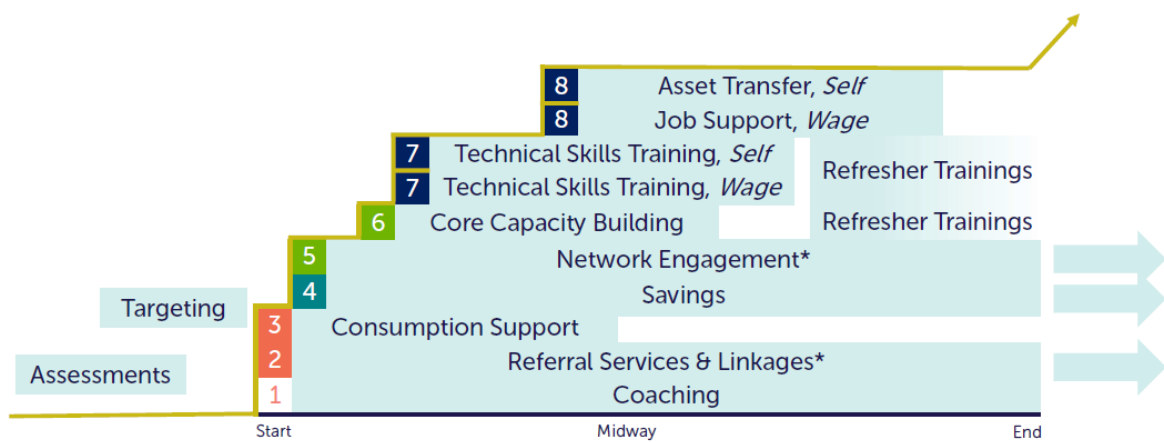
8 Asset Transfer, *Self*
8 Job Support, *Wage*
7 Technical Skills Training, *Self*
7 Technical Skills Training, *Wage*
Refresher Trainings
6 Core Capacity Building
Refresher Trainings
5 Network Engagement*
4 Savings
Targeting
3 Consumption Support
2 Referral Services & Linkages*
Assessments
1 Coaching

Start
Midway
End